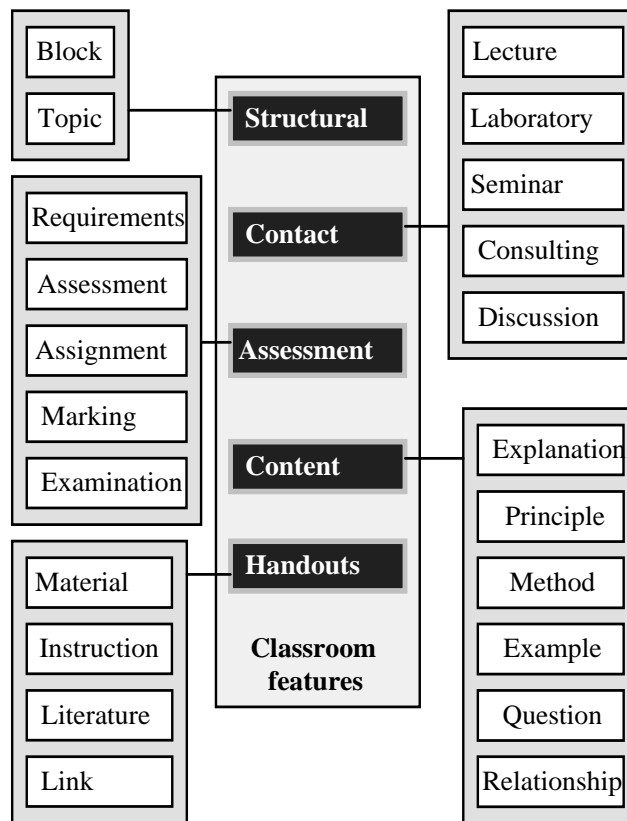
Block

Topic

Structural

Contact

Assessment

Content

Handouts

Classroom features

Lecture

Laboratory

Seminar

Consulting

Discussion

Requirements

Assessment

Assignment

Marking

Examination

Explanation

Principle

Method

Example

Question

Relationship

Material

Instruction

Literature

Link